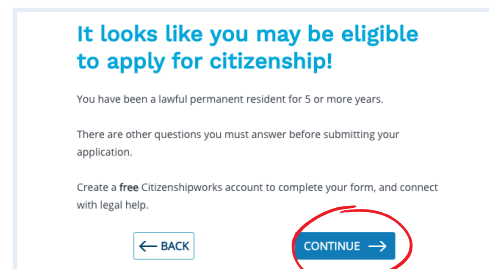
It looks like you may be eligible to apply for citizenship!

You have been a lawful permanent resident for 5 or more years.

There are other questions you must answer before submitting your application.

Create a **free** Citizenshipworks account to complete your form, and connect with legal help.

← BACK

CONTINUE →